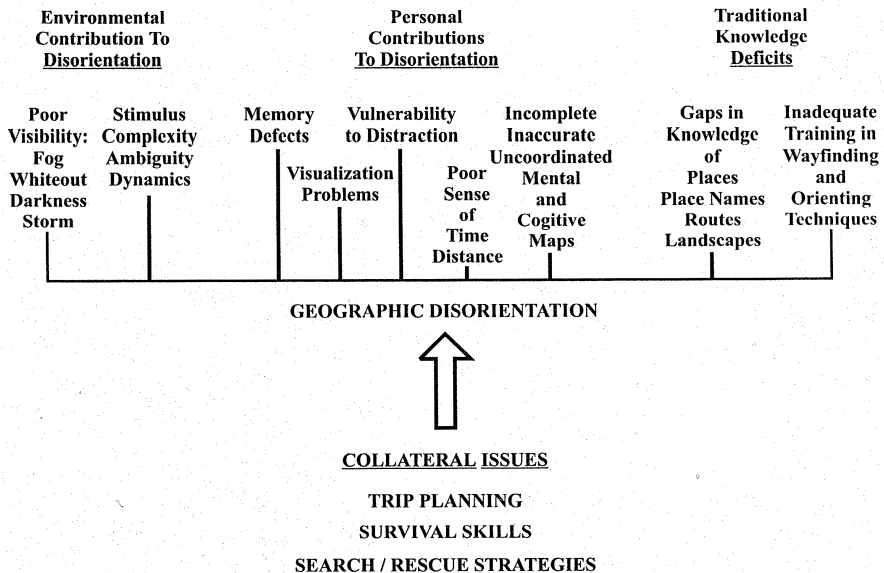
Environmental Contribution To Disorientation

Personal Contributions To Disorientation

Traditional Knowledge Deficits

Poor Visibility: Fog Whiteout Darkness Storm

Stimulus Complexity Ambiguity Dynamics

Memory Defects

Visualization Problems

Vulnerability to Distraction

Poor Sense of Time Distance

Incomplete Inaccurate Uncoordinated Mental and Cogitive Maps

Gaps in Knowledge of Places Place Names Routes Landscapes

Inadequate Training in Wayfinding and Orienting Techniques

GEOGRAPHIC DISORIENTATION

COLLATERAL ISSUES

TRIP PLANNING

SURVIVAL SKILLS

SEARCH / RESCUE STRATEGIES